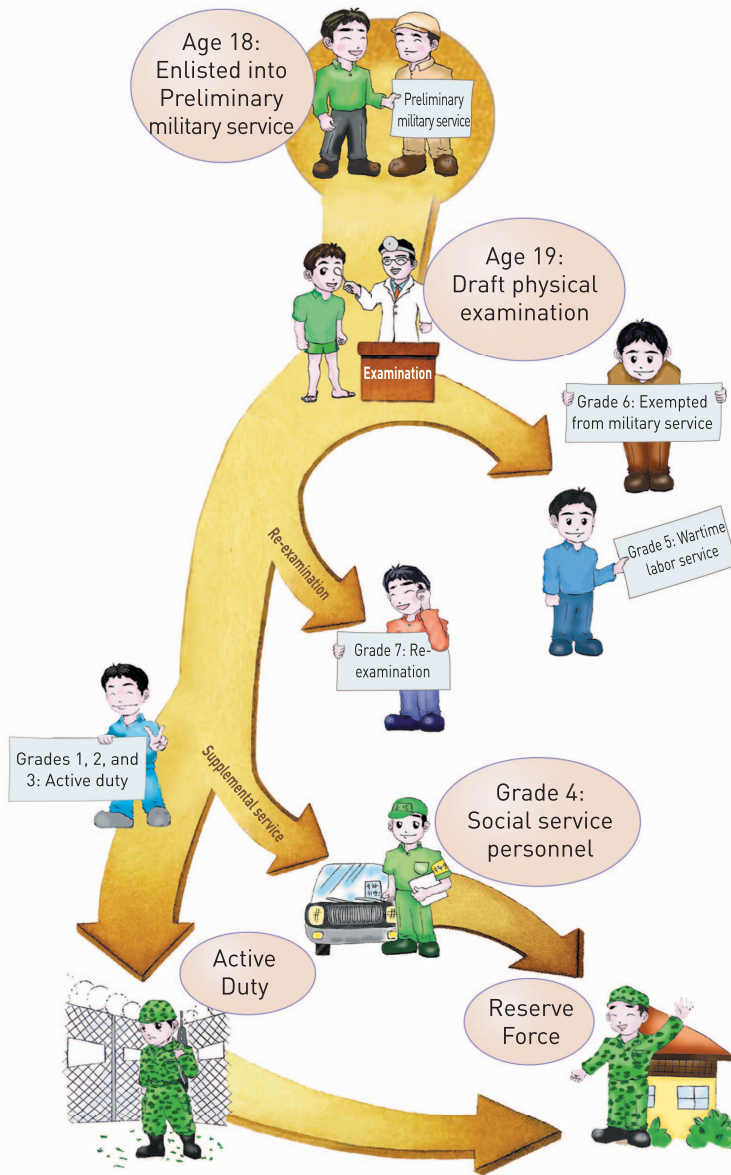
Age 18: Enlisted into Preliminary military service

Preliminary military service

Age 19: Draft physical examination

Examination

Grade 6: Exempted from military service

Grade 5: Wartime labor service

Re-examination

Grade 7: Re-examination

Grades 1, 2, and 3: Active duty

Supplemental service

Grade 4: Social service personnel

Active Duty

Reserve Force